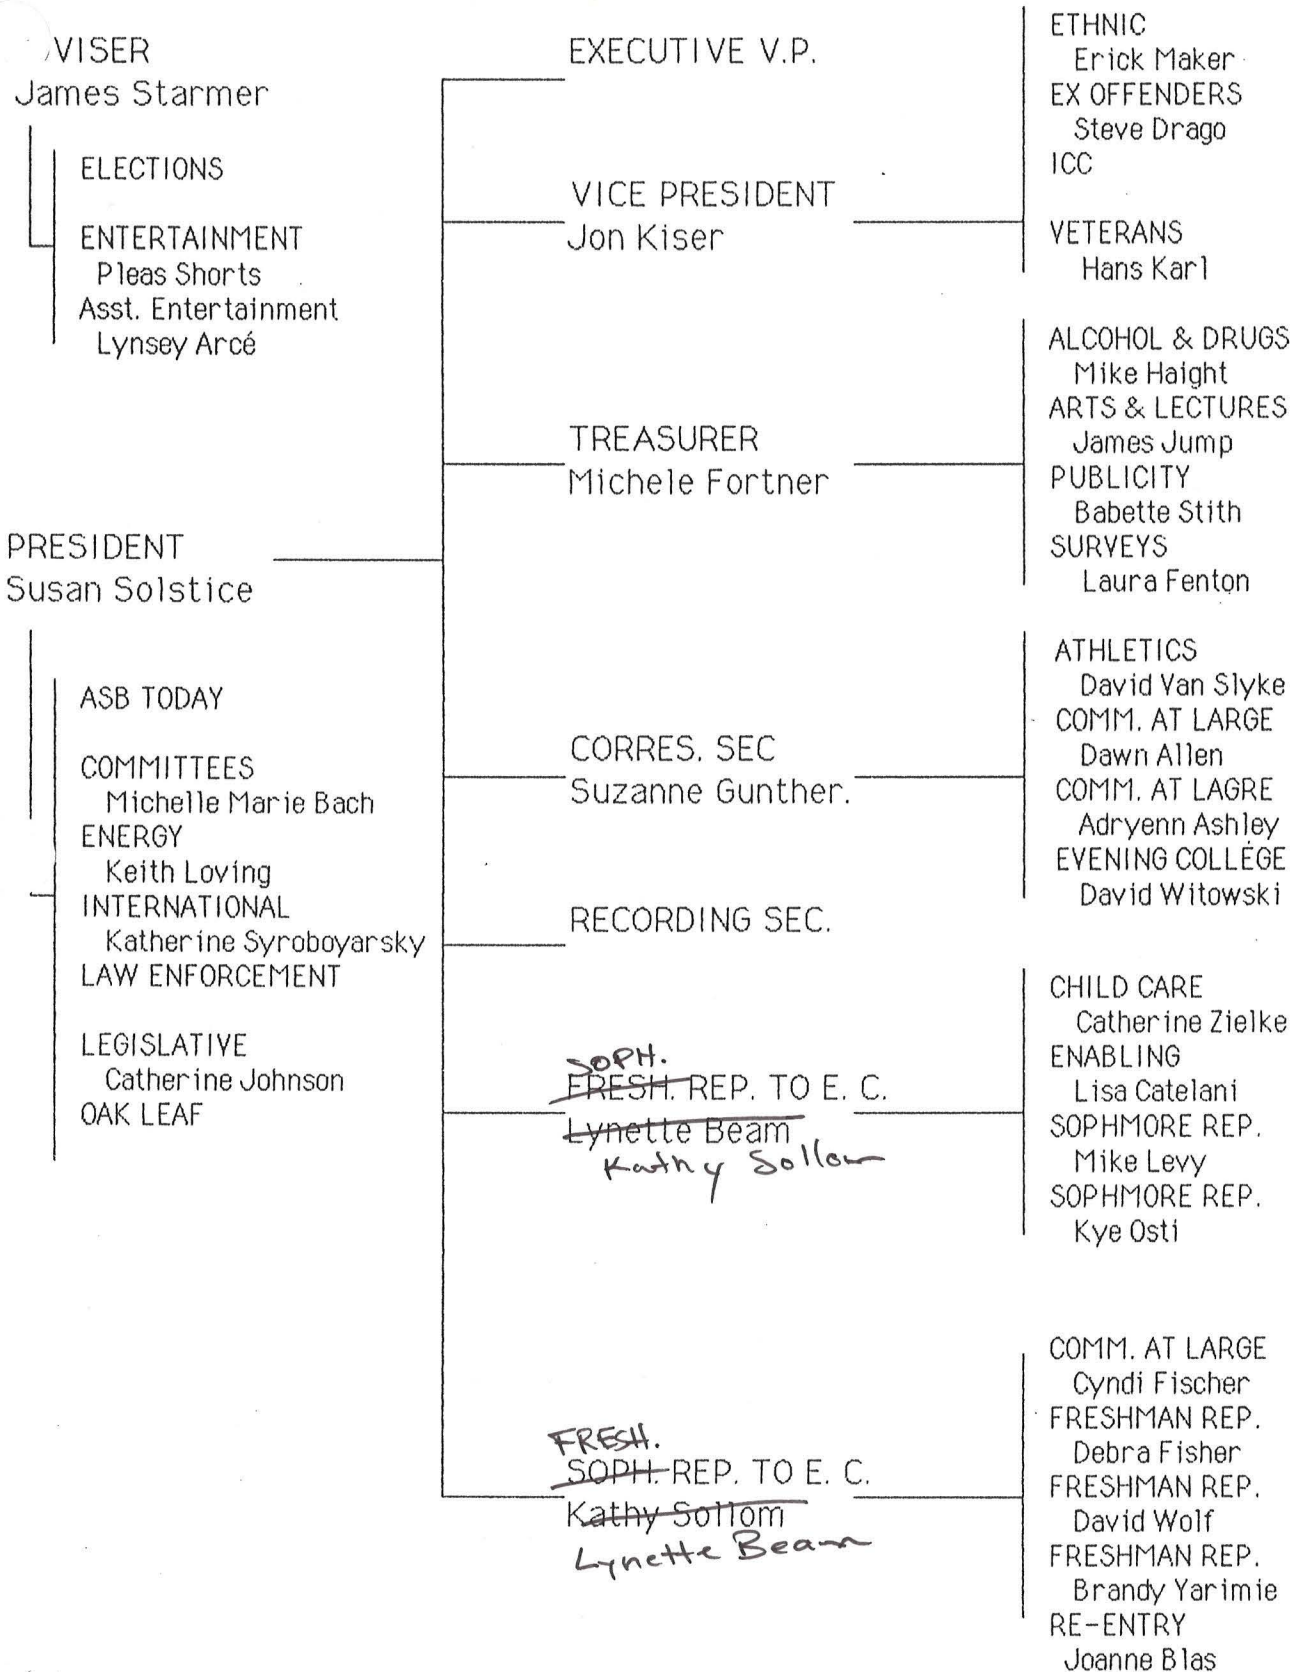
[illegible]VISER
James Starmer

ELECTIONS

ENTERTAINMENT
Pleas Shorts
Asst. Entertainment
Lynsey Arcé

PRESIDENT
Susan Solstice

ASB TODAY

COMMITTEES
Michelle Marie Bach
ENERGY
Keith Loving
INTERNATIONAL
Katherine Syroboyarsky
LAW ENFORCEMENT

LEGISLATIVE
Catherine Johnson
OAK LEAF

EXECUTIVE V.P.

VICE PRESIDENT
Jon Kiser

TREASURER
Michele Fortner

CORRES. SEC
Suzanne Gunther.

RECORDING SEC.

SOPH.
~~FRESH.~~ REP. TO E. C.
~~Lynette Beam~~
Kathy Sollom

FRESH.
~~SOPH.~~ REP. TO E. C.
~~Kathy Sollom~~
Lynette Beam

ETHNIC
Erick Maker
EX OFFENDERS
Steve Drago
ICC

VETERANS
Hans Karl

ALCOHOL & DRUGS
Mike Haight
ARTS & LECTURES
James Jump
PUBLICITY
Babette Stith
SURVEYS
Laura Fenton

ATHLETICS
David Van Slyke
COMM. AT LARGE
Dawn Allen
COMM. AT LAGRE
Adryenn Ashley
EVENING COLLEGE
David Witowski

CHILD CARE
Catherine Zielke
ENABLING
Lisa Catelani
SOPHMORE REP.
Mike Levy
SOPHMORE REP.
Kye Osti

COMM. AT LARGE
Cyndi Fischer
FRESHMAN REP.
Debra Fisher
FRESHMAN REP.
David Wolf
FRESHMAN REP.
Brandy Yarimie
RE-ENTRY
Joanne Blas